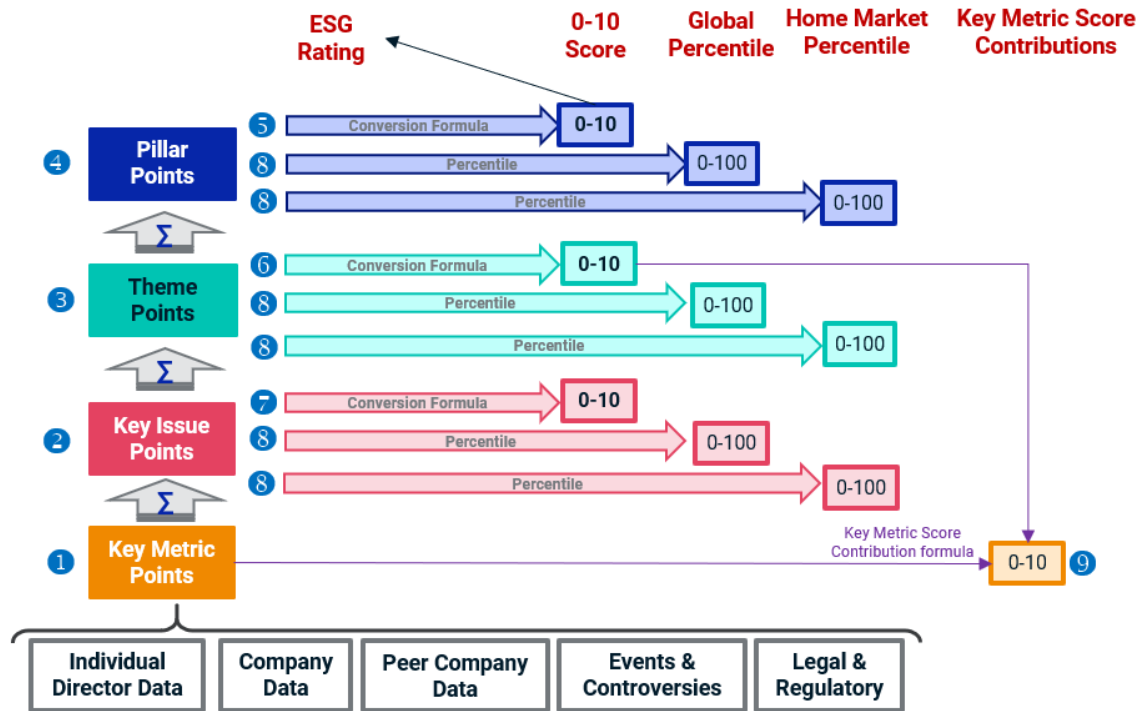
ESG Rating

0-10 Score

Global Percentile

Home Market Percentile

Key Metric Score Contributions

4 Pillar Points

5 Conversion Formula 0-10

8 Percentile 0-100

8 Percentile 0-100

$\Sigma$

3 Theme Points

6 Conversion Formula 0-10

8 Percentile 0-100

8 Percentile 0-100

$\Sigma$

2 Key Issue Points

7 Conversion Formula 0-10

8 Percentile 0-100

8 Percentile 0-100

$\Sigma$

1 Key Metric Points

Key Metric Score Contribution formula

0-10 9

Individual Director Data

Company Data

Peer Company Data

Events & Controversies

Legal & Regulatory